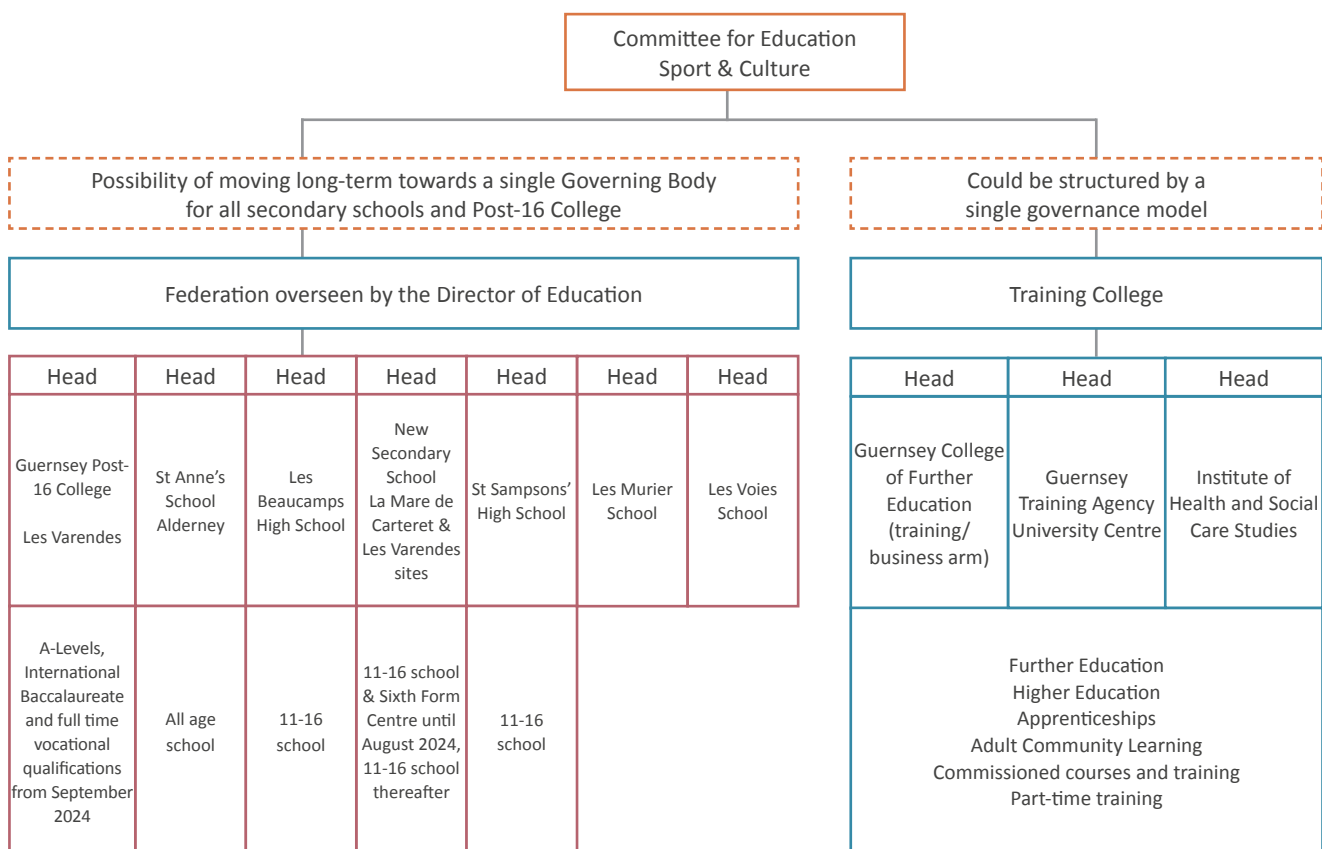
Committee for Education Sport & Culture

Possibility of moving long-term towards a single Governing Body for all secondary schools and Post-16 College

Could be structured by a single governance model

Federation overseen by the Director of Education

Training College

| Head | Head | Head | Head | Head | Head | Head |
|---|---|---|---|---|---|---|
| Guernsey Post-16 College Les Varendes | St Anne's School Alderney | Les Beaucamps High School | New Secondary School La Mare de Carteret & Les Varendes sites | St Sampsons' High School | Les Murier School | Les Voies School |
| A-Levels, International Baccalaureate and full time vocational qualifications from September 2024 | All age school | 11-16 school | 11-16 school & Sixth Form Centre until August 2024, 11-16 school thereafter | 11-16 school | | |

| Head | Head | Head |
|---|---|---|
| Guernsey College of Further Education (training/ business arm) | Guernsey Training Agency University Centre | Institute of Health and Social Care Studies |

Further Education
Higher Education
Apprenticeships
Adult Community Learning
Commissioned courses and training
Part-time training